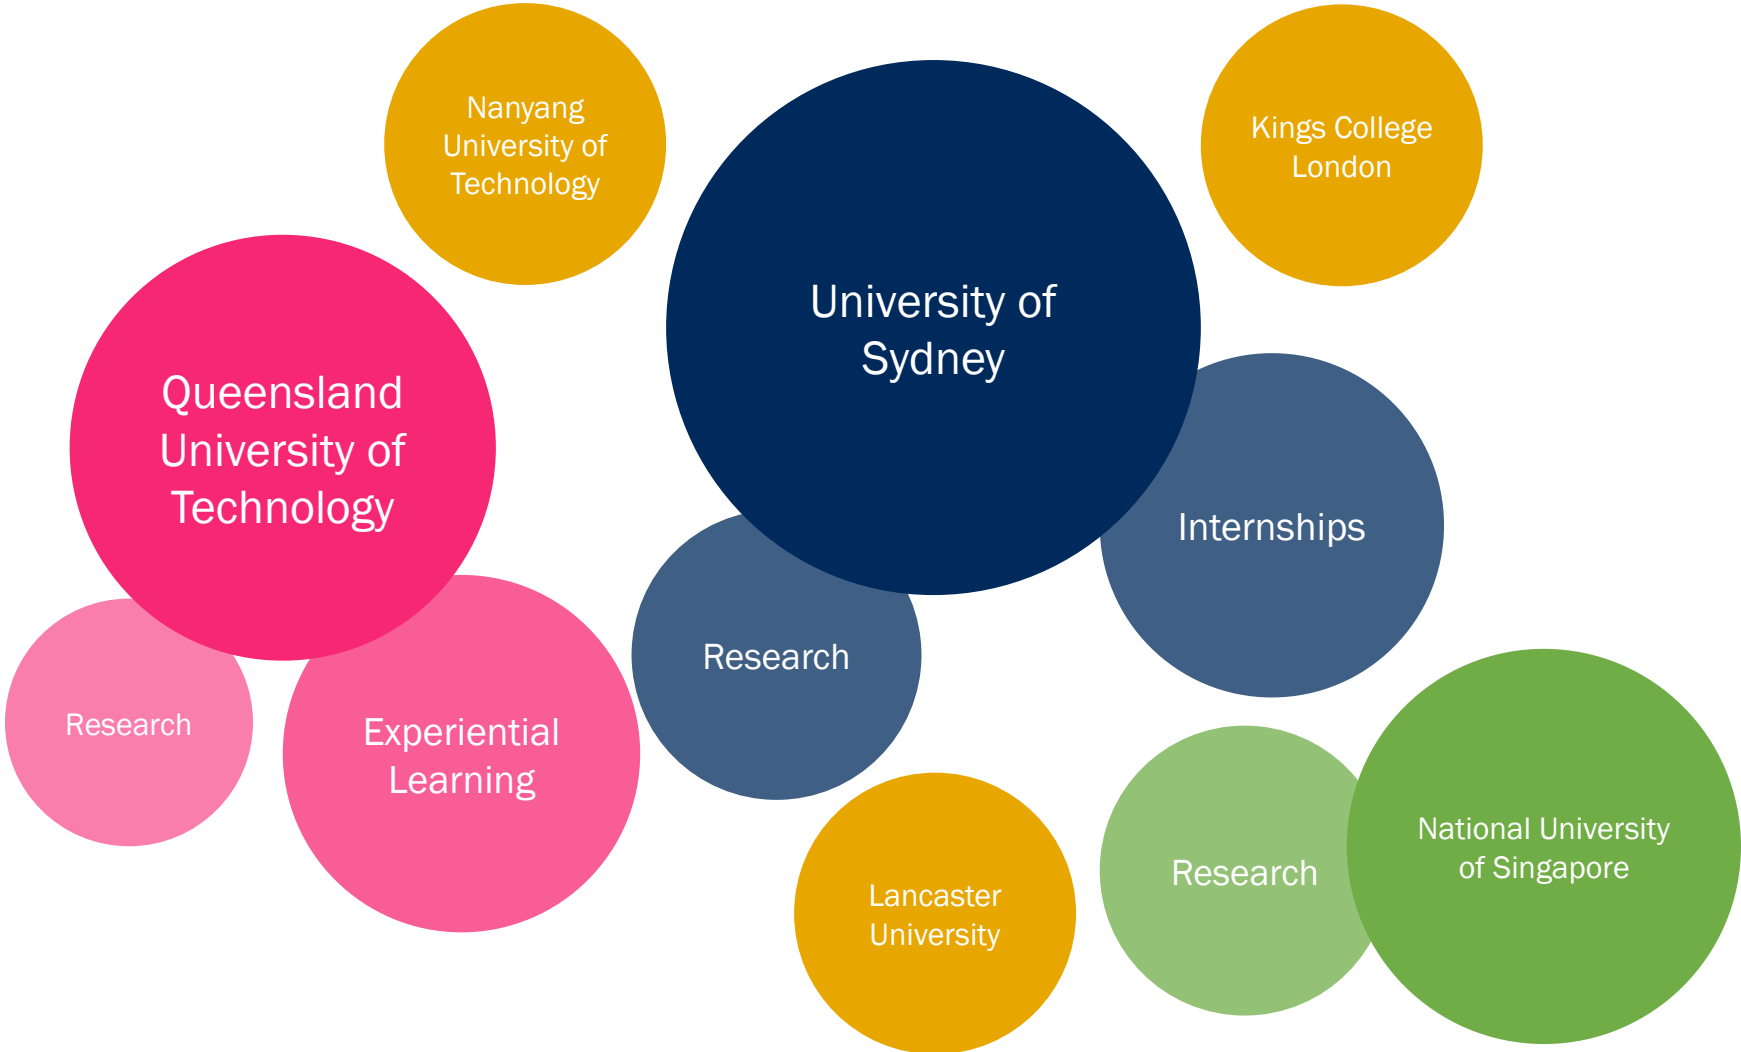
Nanyang University of Technology

University of Sydney

Kings College London

Queensland University of Technology

Internships

Research

Research

Experiential Learning

Lancaster University

Research

National University of Singapore